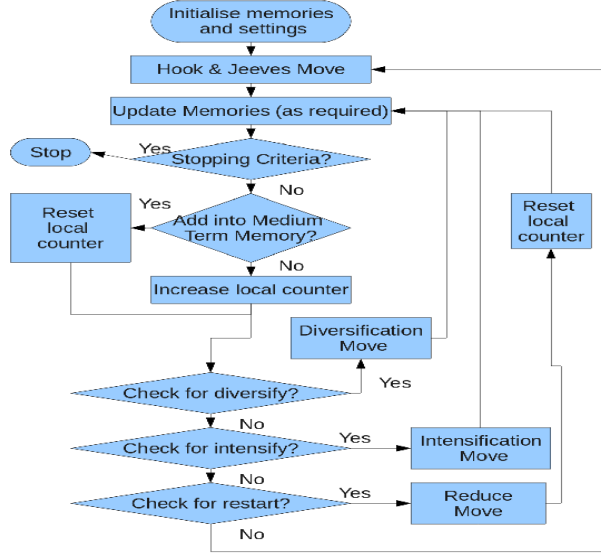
Initialise memories and settings

Hook & Jeeves Move

Update Memories (as required)

Stop

Yes

Stopping Criteria?

No

Yes

Reset local counter

Add into Medium Term Memory?

No

Reset local counter

Increase local counter

Diversification Move

Yes

Check for diversify?

No

Yes

Check for intensify?

Intensification Move

No

Yes

Check for restart?

Reduce Move

No